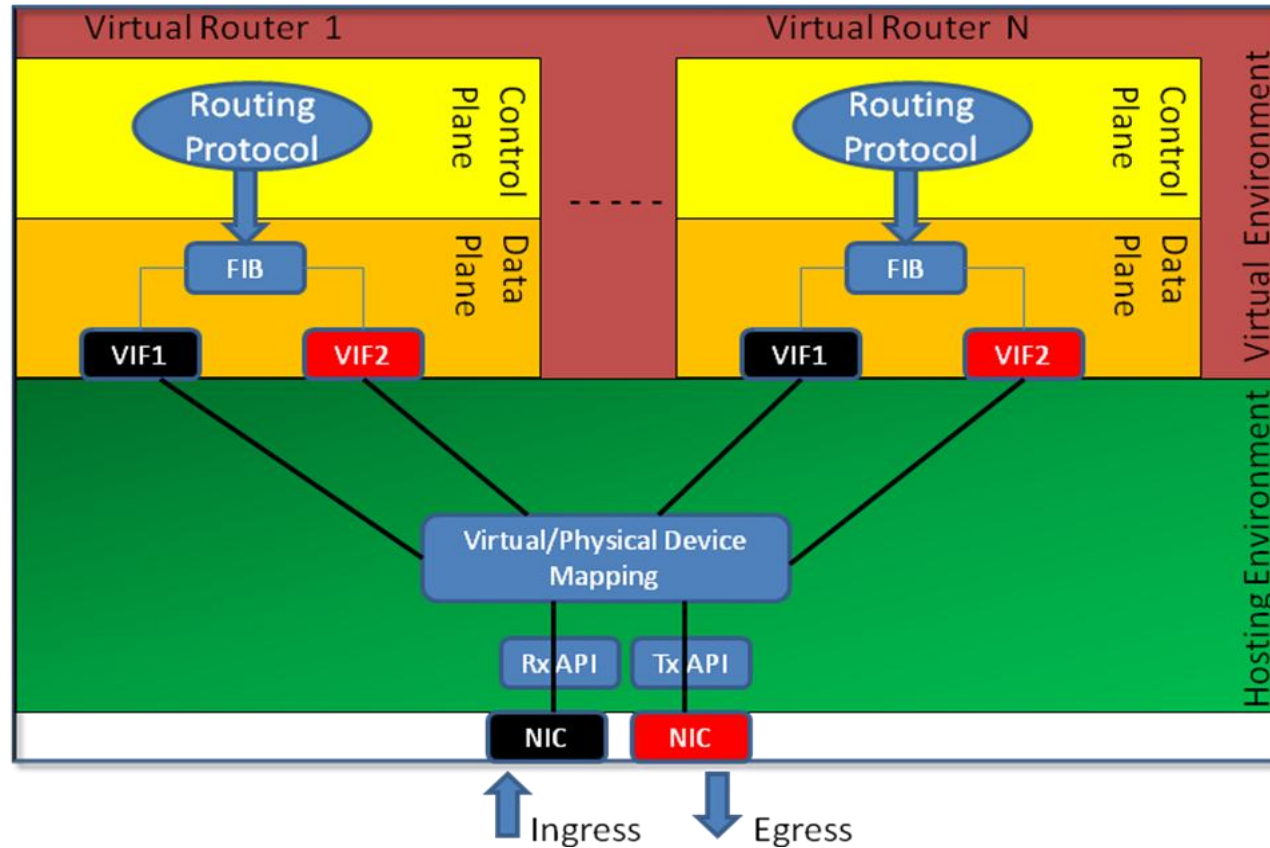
Virtual Router 1

Routing Protocol

Control Plane

FIB

Data Plane

VIF1

VIF2

Virtual Router N

Routing Protocol

Control Plane

FIB

Data Plane

VIF1

VIF2

Virtual Environment

Virtual/Physical Device Mapping

Rx API

Tx API

Hosting Environment

NIC

NIC

Ingress

Egress